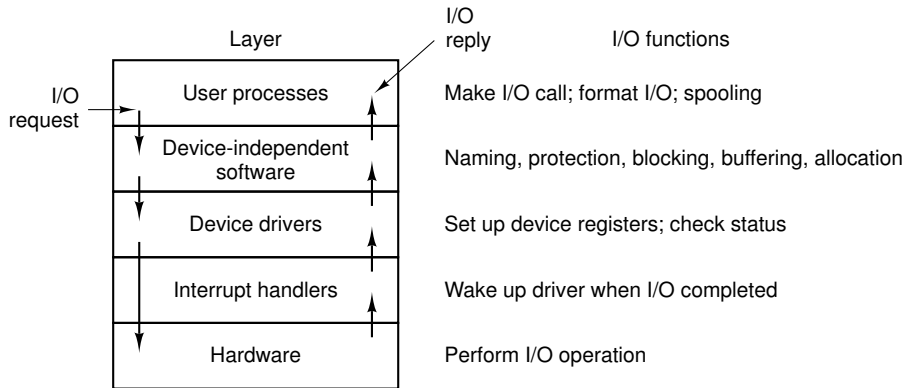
I/O reply

Layer

I/O functions

I/O request

User processes

Make I/O call; format I/O; spooling

Device-independent software

Naming, protection, blocking, buffering, allocation

Device drivers

Set up device registers; check status

Interrupt handlers

Wake up driver when I/O completed

Hardware

Perform I/O operation